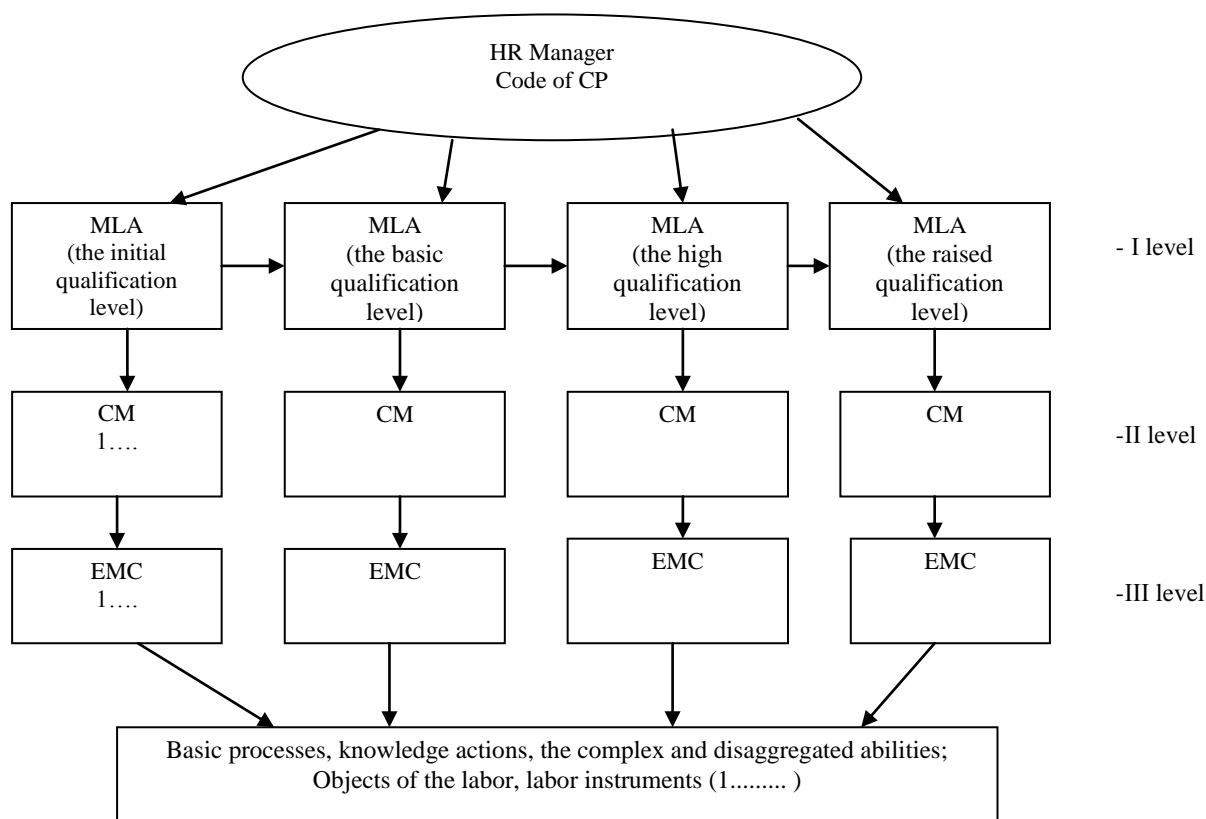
HR Manager
Code of CP

MLA
(the initial qualification level)

MLA
(the basic qualification level)

MLA
(the high qualification level)

MLA
(the raised qualification level)

- I level

CM
1….

CM

CM

CM

-II level

EMC
1….

EMC

EMC

EMC

-III level

Basic processes, knowledge actions, the complex and disaggregated abilities;
Objects of the labor, labor instruments (1......... )